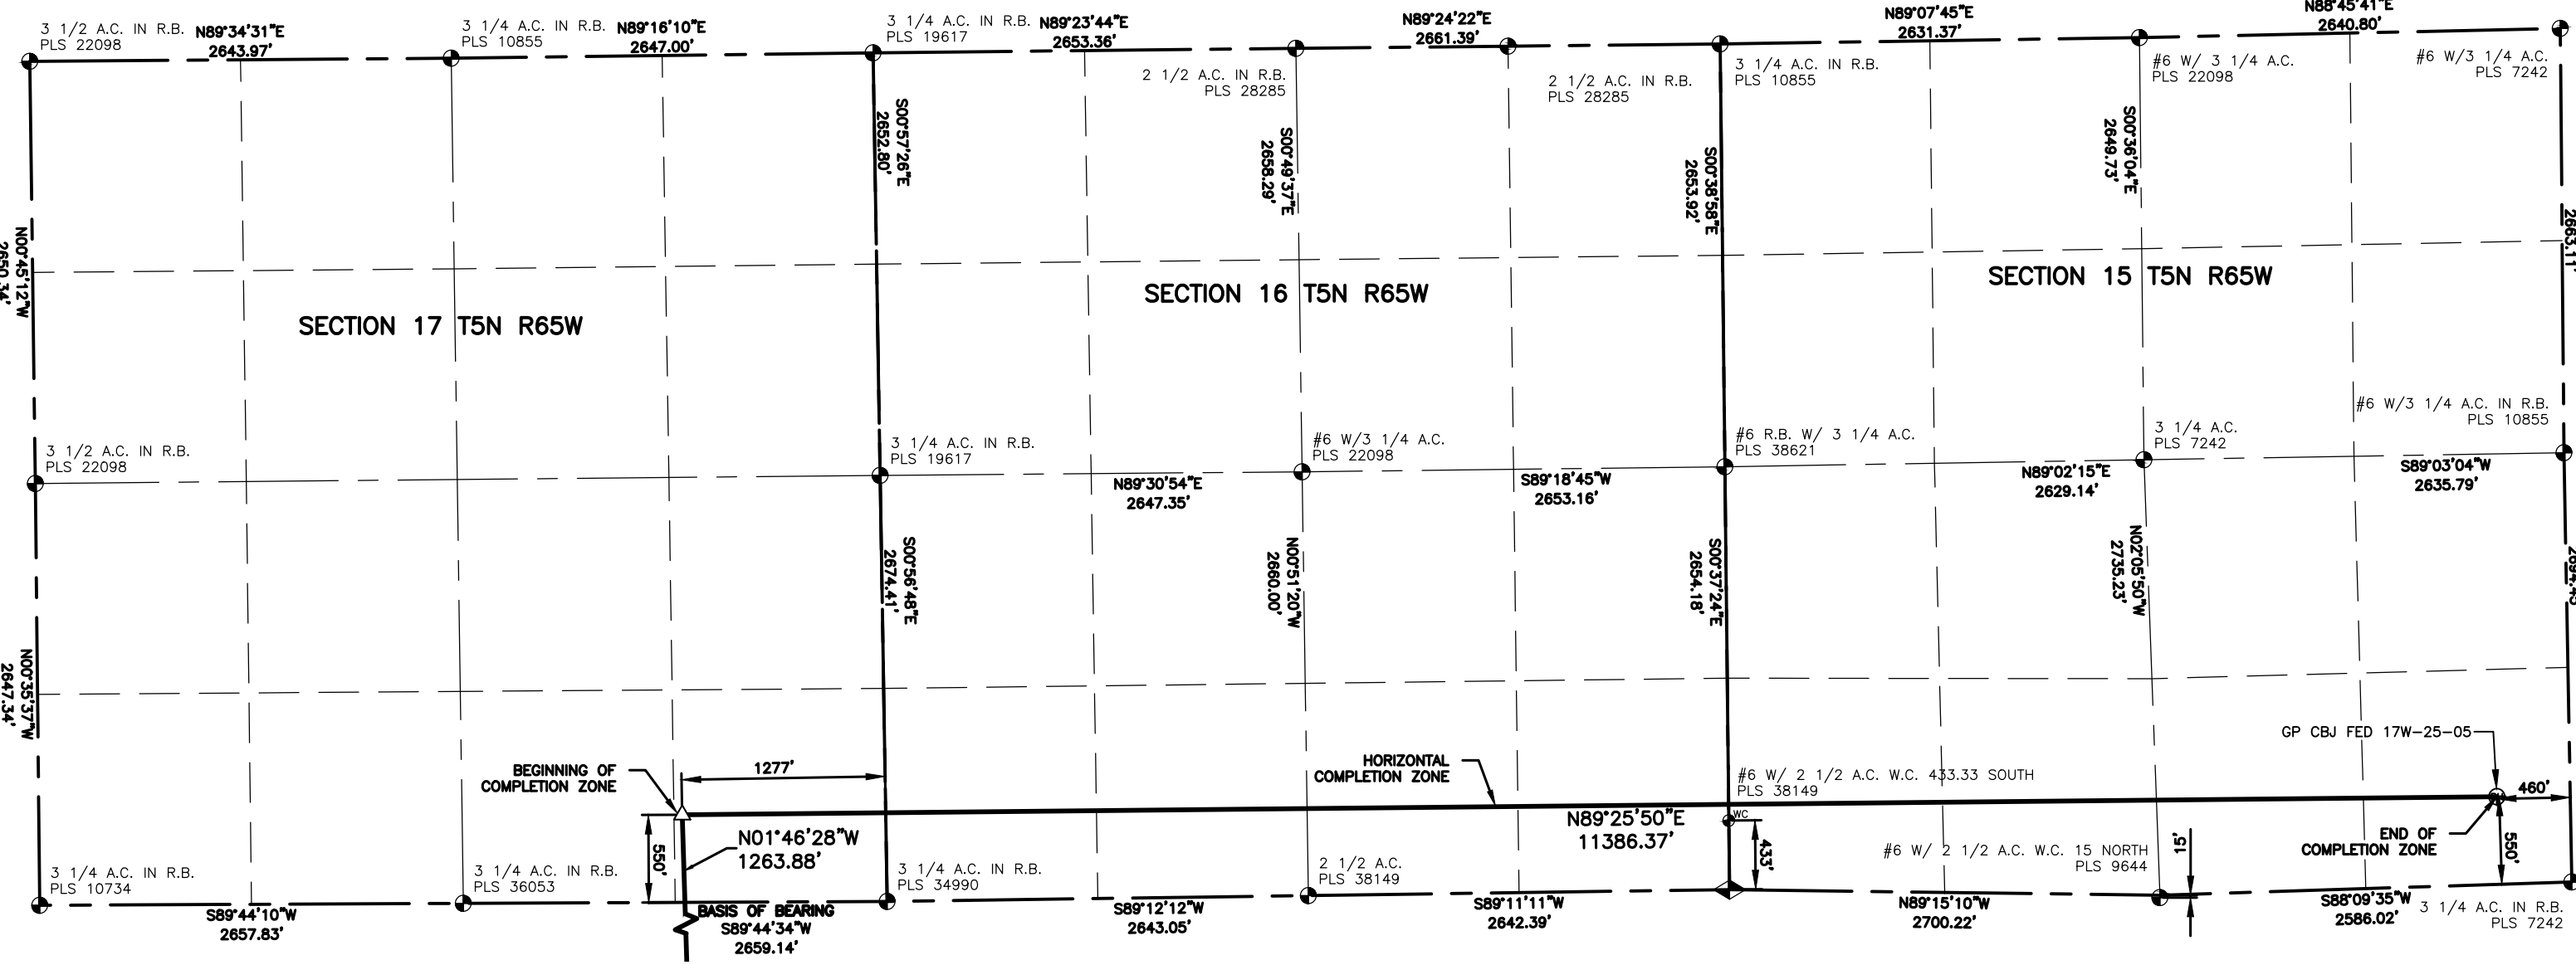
3 1/2 A.C. IN R.B.
PLS 22098
N89°34'31"E
2643.97'
3 1/4 A.C. IN R.B.
PLS 10855
N89°16'10"E
2647.00'
3 1/4 A.C. IN R.B.
PLS 19617
N89°23'44"E
2653.36'
N89°24'22"E
2661.39'
N89°07'45"E
2631.37'
N88°45'41"E
2640.80'

2 1/2 A.C. IN R.B.
PLS 28285
2 1/2 A.C. IN R.B.
PLS 28285
3 1/4 A.C. IN R.B.
PLS 10855
#6 W/ 3 1/4 A.C.
PLS 22098
#6 W/3 1/4 A.C.
PLS 7242

S00°57'26"E
2652.80'
S00°49'37"E
2658.29'
S00°38'58"E
2653.92'
S00°36'04"E
2649.73'
N00°45'12"W
2650.34'
2663.11'

SECTION 17 T5N R65W
SECTION 16 T5N R65W
SECTION 15 T5N R65W

#6 W/3 1/4 A.C. IN R.B.
PLS 10855
3 1/2 A.C. IN R.B.
PLS 22098
3 1/4 A.C. IN R.B.
PLS 19617
#6 W/3 1/4 A.C.
PLS 22098
#6 R.B. W/ 3 1/4 A.C.
PLS 38621
3 1/4 A.C.
PLS 7242
N89°30'54"E
2647.35'
S89°18'45"W
2653.16'
N89°02'15"E
2629.14'
S89°03'04"W
2635.79'

S00°56'48"E
2674.41'
N00°51'20"W
2660.00'
S00°37'24"E
2654.18'
N02°05'50"W
2735.23'
N00°35'37"W
2647.34'
2654.45

GP CBJ FED 17W-25-05
BEGINNING OF COMPLETION ZONE
1277'
HORIZONTAL COMPLETION ZONE
#6 W/ 2 1/2 A.C. W.C. 433.33 SOUTH
PLS 38149
460'
WC
N89°25'50"E
11386.37'
END OF COMPLETION ZONE
550'
N01°46'28"W
1263.88'
433'
15'
550'
#6 W/ 2 1/2 A.C. W.C. 15 NORTH
PLS 9644
3 1/4 A.C. IN R.B.
PLS 10734
3 1/4 A.C. IN R.B.
PLS 36053
3 1/4 A.C. IN R.B.
PLS 34990
2 1/2 A.C.
PLS 38149
S89°44'10"W
2657.83'
BASIS OF BEARING
S89°44'34"W
2659.14'
S89°12'12"W
2643.05'
S89°11'11"W
2642.39'
N89°15'10"W
2700.22'
S88°09'35"W
2586.02'
3 1/4 A.C. IN R.B.
PLS 7242